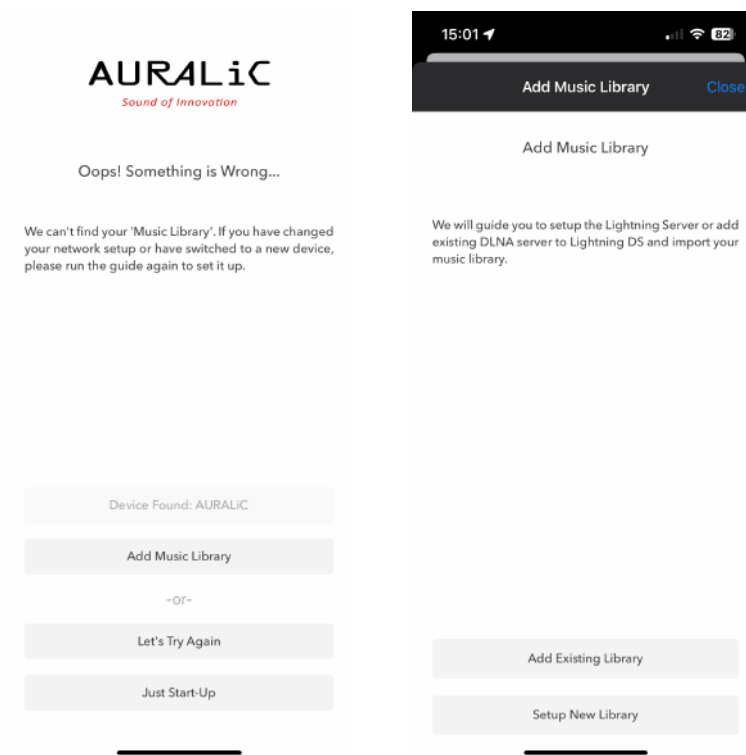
AURALiC
Sound of Innovation

Oops! Something is Wrong...

We can't find your 'Music Library'. If you have changed your network setup or have switched to a new device, please run the guide again to set it up.

Device Found: AURALiC

Add Music Library

-or-

Let's Try Again

Just Start-Up

15:01

82

Add Music Library

Close

Add Music Library

We will guide you to setup the Lightning Server or add existing DLNA server to Lightning DS and import your music library.

Add Existing Library

Setup New Library